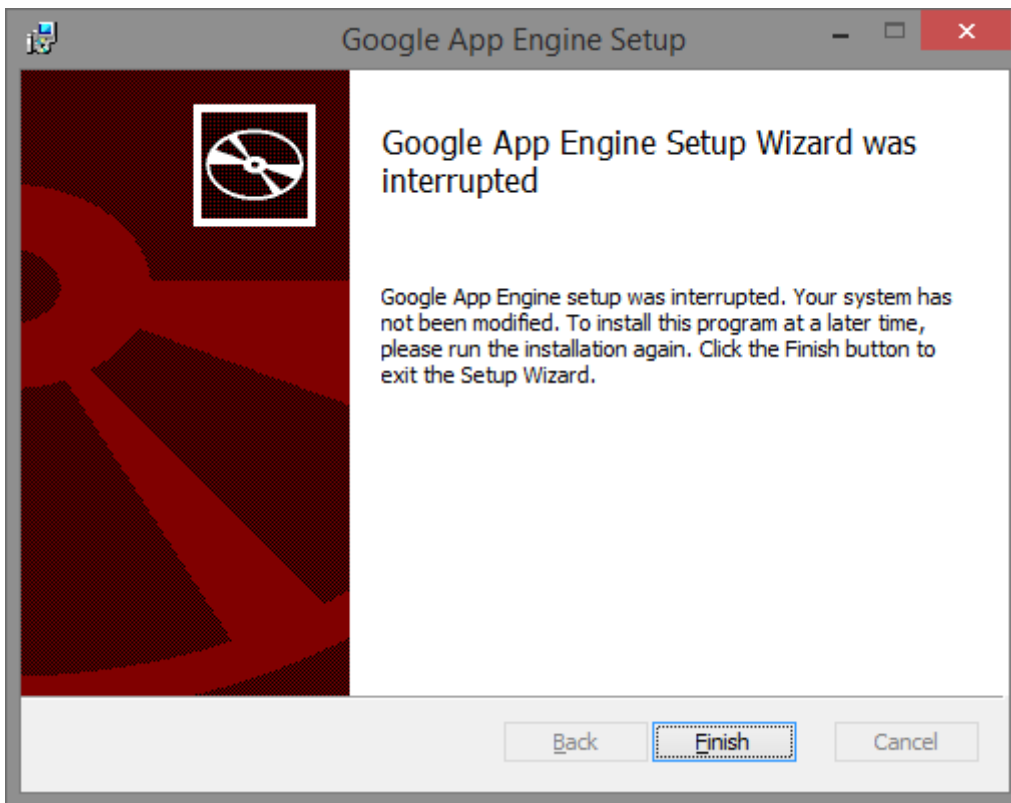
Google App Engine Setup

Google App Engine Setup Wizard was interrupted

Google App Engine setup was interrupted. Your system has not been modified. To install this program at a later time, please run the installation again. Click the Finish button to exit the Setup Wizard.

Back
Finish
Cancel